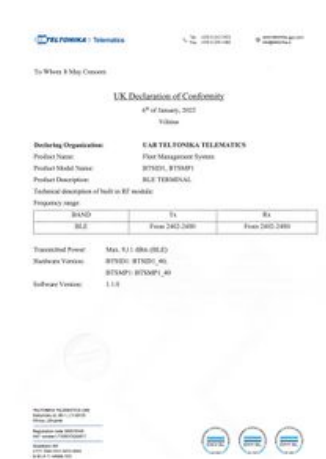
TELTONIKA | Telematics

Tel. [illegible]
Fax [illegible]

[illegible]
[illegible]

To Whom It May Concern

UK Declaration of Conformity

6th of January, 2022

Vilnius

Declaring Organization: UAB TELTONIKA TELEMATICS
Product Name: Fleet Management System
Product Model Name: BTSID1, BTSMP1
Product Description: BLE TERMINAL
Technical description of built in RF module:
Frequency range:

| BAND | Tx | Rx |
|---|---|---|
| BLE | From 2402-2480 | From 2402-2480 |

Transmitted Power: Max. 9,11 dBm (BLE)
Hardware Version: BTSID1: BTSID1_40,
BTSMP1: BTSMP1_40
Software Version: 1.1.0

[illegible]
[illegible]
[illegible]
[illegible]
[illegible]
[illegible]
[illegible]
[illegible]